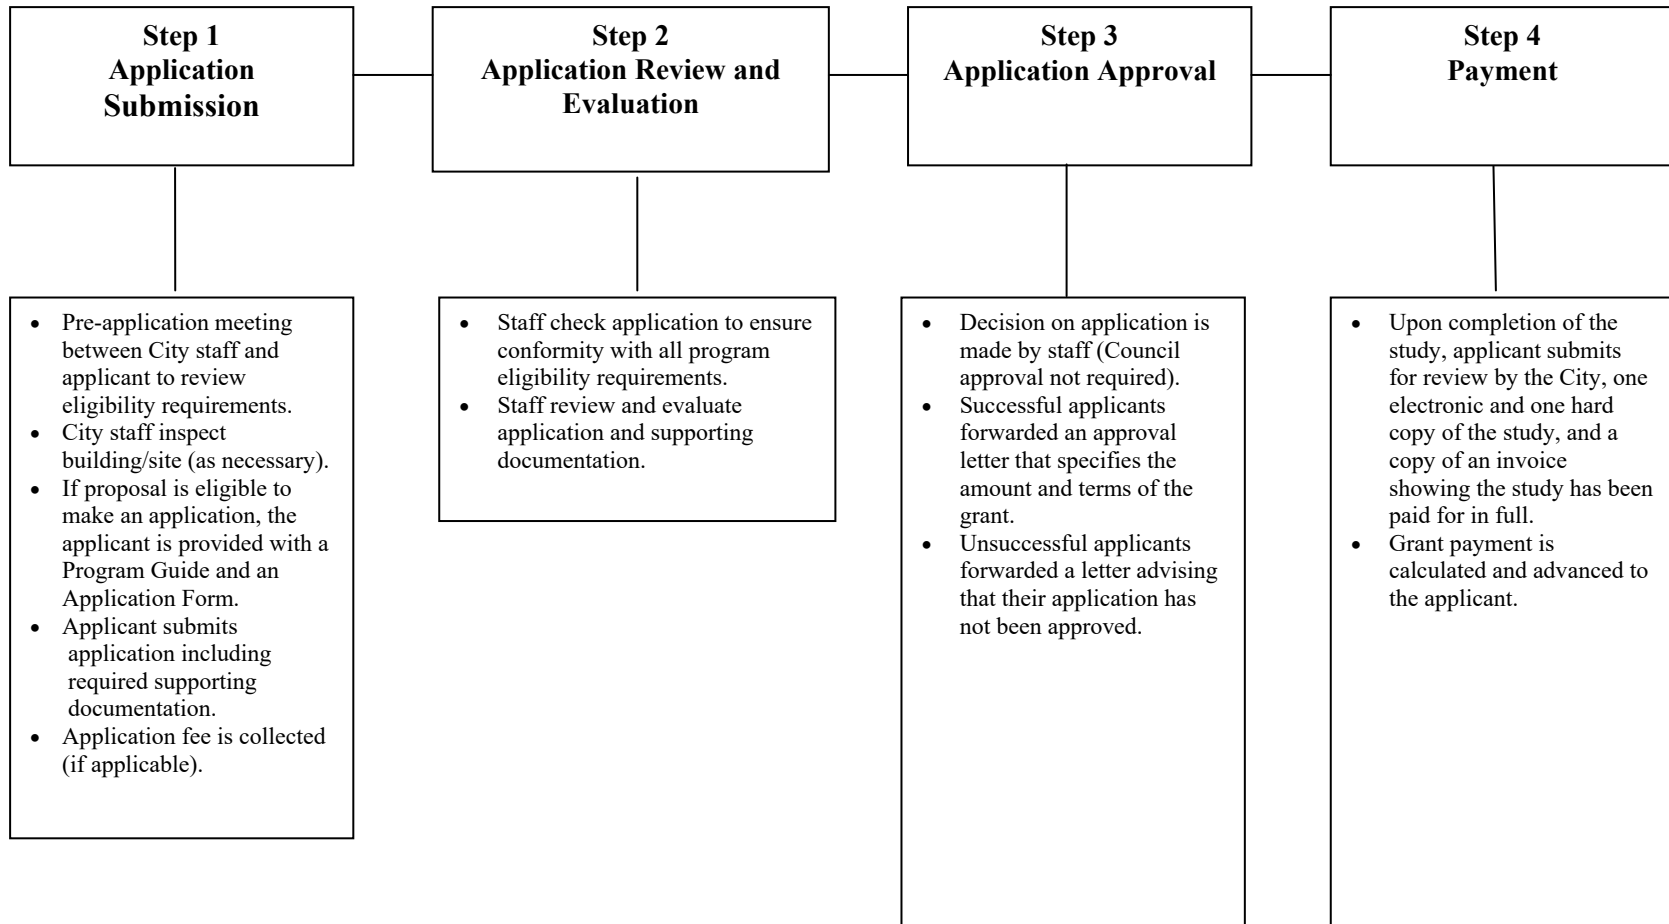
**Step 1**
**Application Submission**

**Step 2**
**Application Review and Evaluation**

**Step 3**
**Application Approval**

**Step 4**
**Payment**

- Pre-application meeting between City staff and applicant to review eligibility requirements.
- City staff inspect building/site (as necessary).
- If proposal is eligible to make an application, the applicant is provided with a Program Guide and an Application Form.
- Applicant submits application including required supporting documentation.
- Application fee is collected (if applicable).

- Staff check application to ensure conformity with all program eligibility requirements.
- Staff review and evaluate application and supporting documentation.

- Decision on application is made by staff (Council approval not required).
- Successful applicants forwarded an approval letter that specifies the amount and terms of the grant.
- Unsuccessful applicants forwarded a letter advising that their application has not been approved.

- Upon completion of the study, applicant submits for review by the City, one electronic and one hard copy of the study, and a copy of an invoice showing the study has been paid for in full.
- Grant payment is calculated and advanced to the applicant.